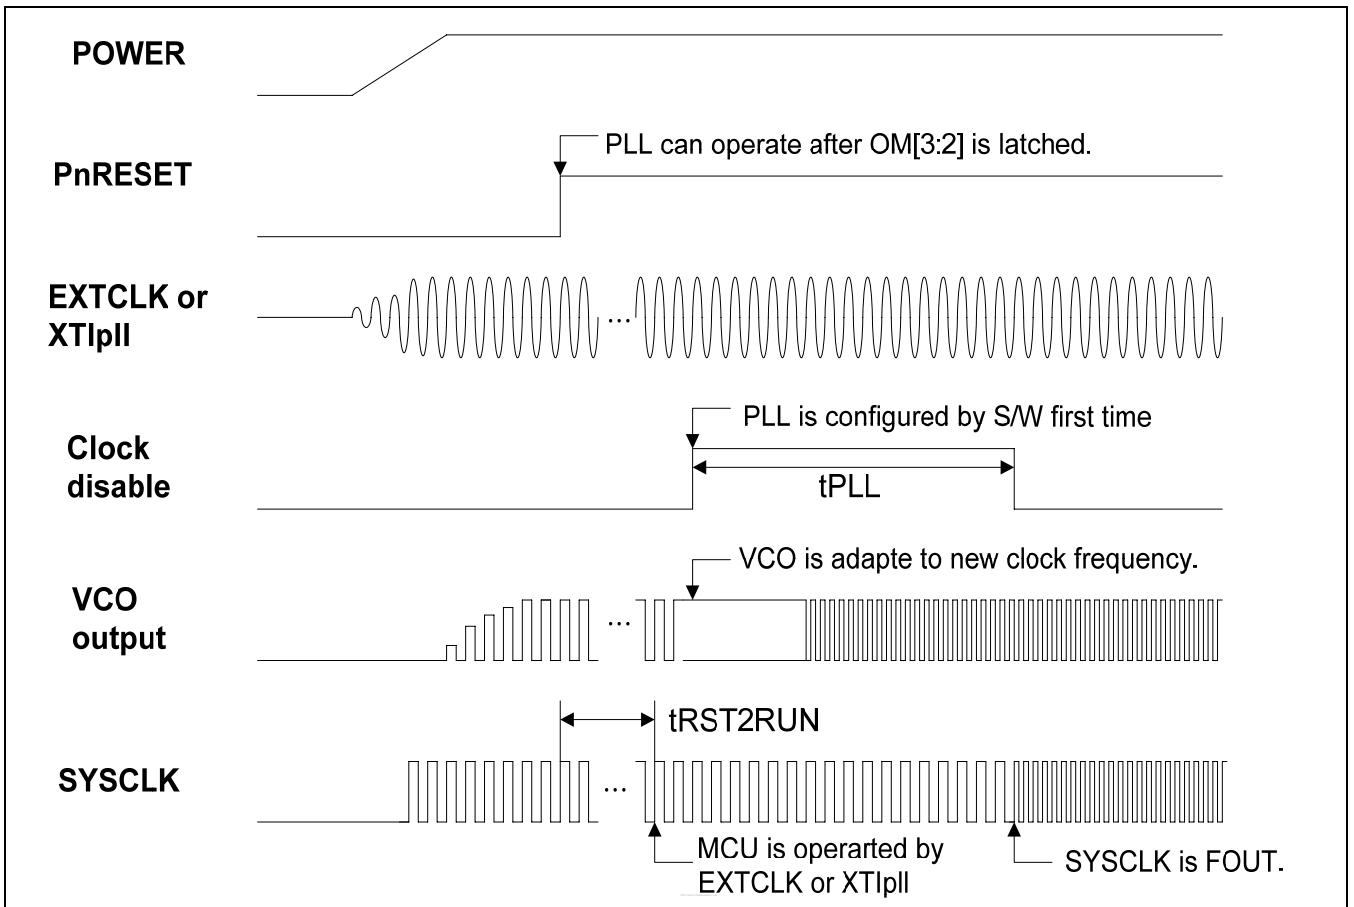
POWER

PnRESET

PLL can operate after OM[3:2] is latched.

EXTCLK or XTIpll

...

Clock disable

PLL is configured by S/W first time

tPLL

VCO output

VCO is adapte to new clock frequency.

...

tRST2RUN

SYSCLK

...

MCU is operarted by EXTCLK or XTIpll

SYSCLK is FOUT.